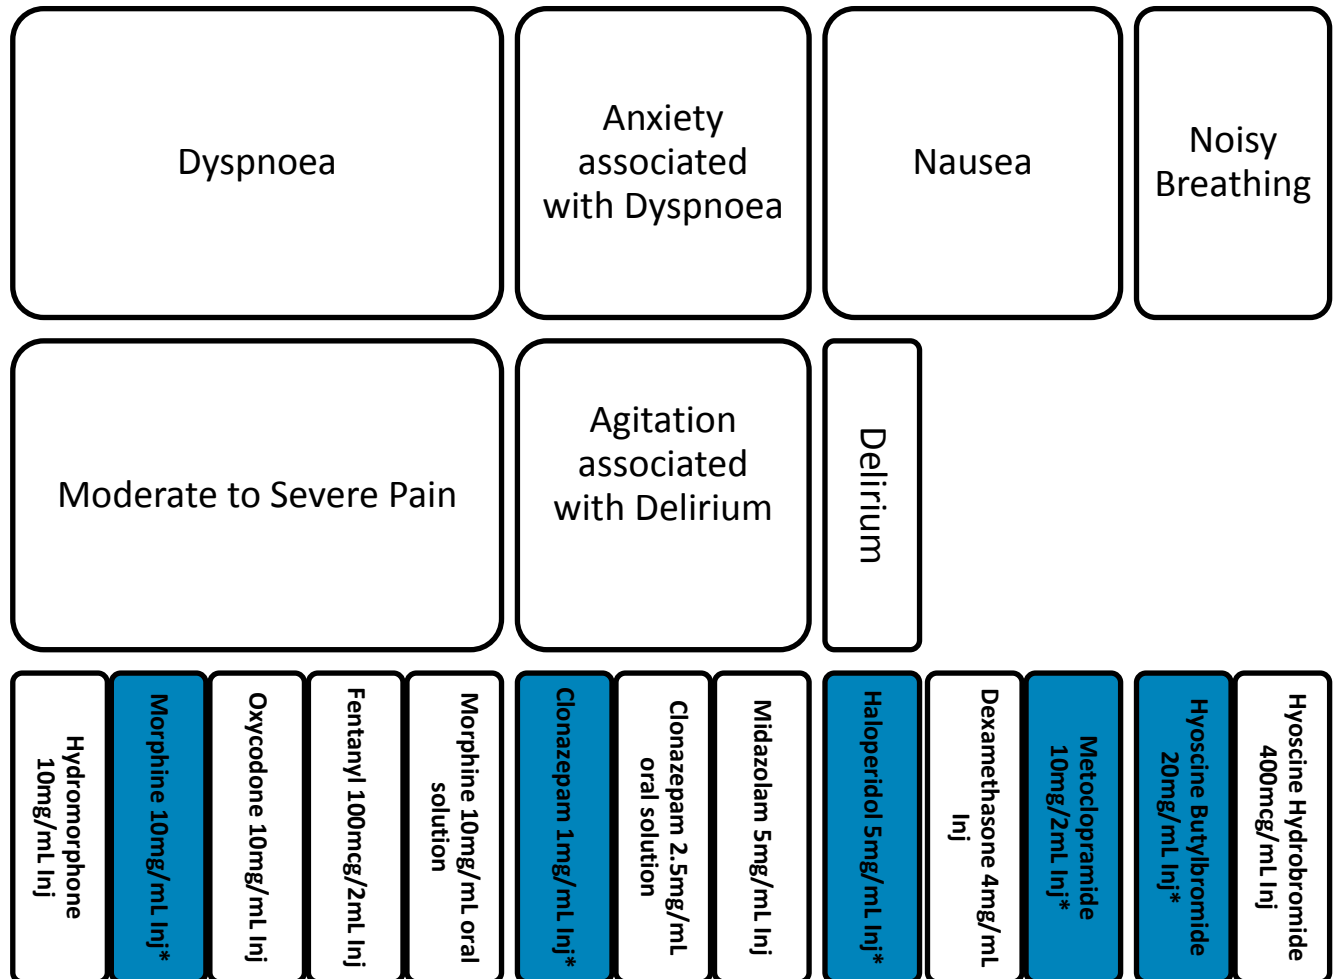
Dyspnoea

Anxiety associated with Dyspnoea

Nausea

Noisy Breathing

Moderate to Severe Pain

Agitation associated with Delirium

Delirium

Hydromorphone 10mg/mL Inj

Morphine 10mg/mL Inj*

Oxycodone 10mg/mL Inj

Fentanyl 100mcg/2mL Inj

Morphine 10mg/mL oral solution

Clonazepam 1mg/mL Inj*

Clonazepam 2.5mg/mL oral solution

Midazolam 5mg/mL Inj

Haloperidol 5mg/mL Inj*

Dexamethasone 4mg/mL Inj

Metoclopramide 10mg/2mL Inj*

Hyoscine Butylbromide 20mg/mL Inj*

Hyoscine Hydrobromide 400mcg/mL Inj